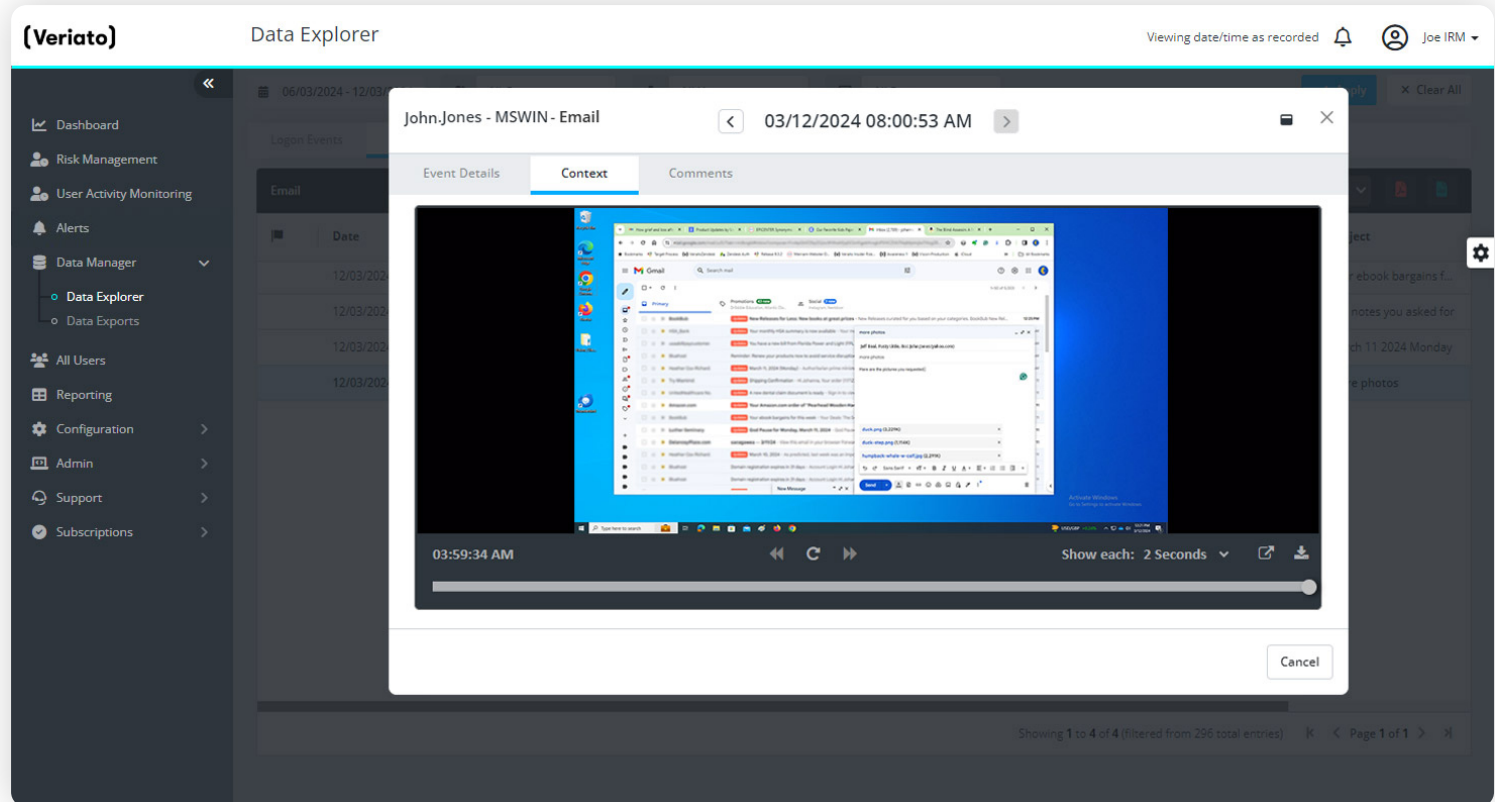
(Veriato)

Data Explorer

Viewing date/time as recorded

Joe IRM

«

Dashboard
Risk Management
User Activity Monitoring
Alerts
Data Manager
Data Explorer
Data Exports
All Users
Reporting
Configuration
Admin
Support
Subscriptions

06/03/2024 - 12/03/

Clear All

Logon Events

Email

Date

12/03/202
12/03/202
12/03/202
12/03/202

ject

ebook bargains f...
notes you asked for
ch 11 2024 Monday
e photos

Showing 1 to 4 of 4 (filtered from 296 total entries)

Page 1 of 1

John.Jones - MSWIN - Email

03/12/2024 08:00:53 AM

Event Details
Context
Comments

Gmail

Primary

Promotions

Social

more photos

Here are the pictures you requested!

duck.png
duck-step.png
humpback-whale-w-calf.jpg

Send

New Message

Activate Windows
Go to Settings to activate Windows.

Type here to search

03:59:34 AM

Show each: 2 Seconds

Cancel